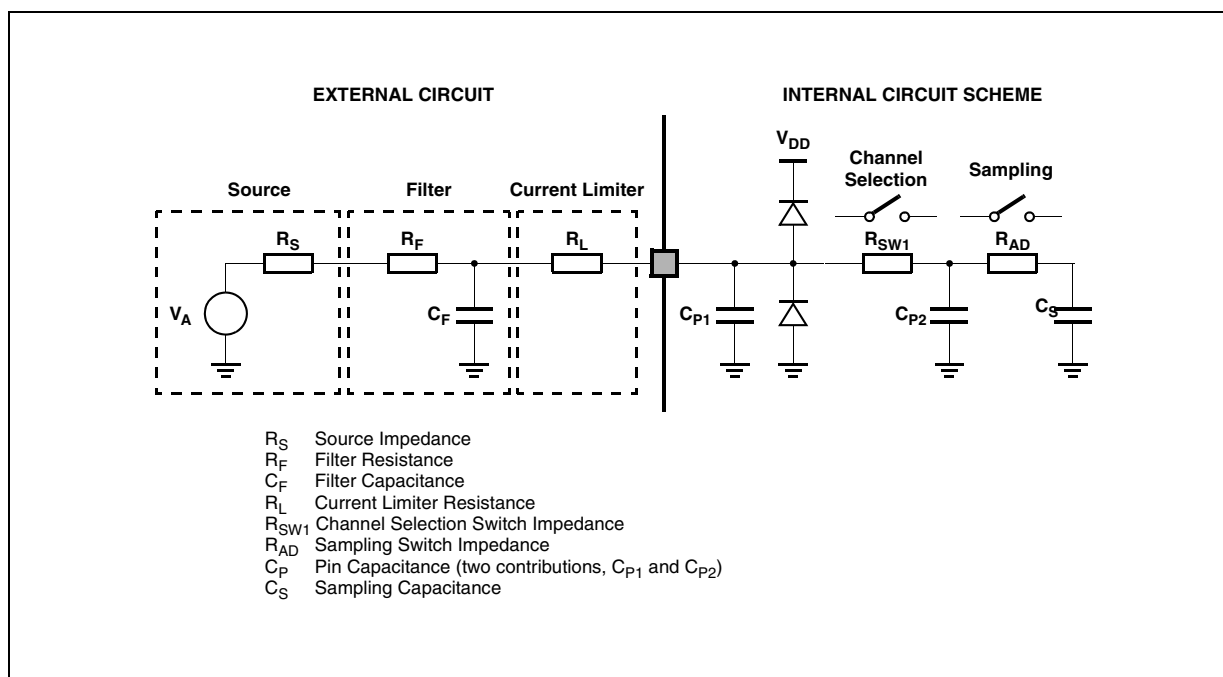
EXTERNAL CIRCUIT

INTERNAL CIRCUIT SCHEME

Source

Filter

Current Limiter

$V_{DD}$

Channel Selection

Sampling

$R_S$

$R_F$

$R_L$

$R_{SW1}$

$R_{AD}$

$V_A$

$C_F$

$C_{P1}$

$C_{P2}$

$C_S$

$R_S$ Source Impedance
$R_F$ Filter Resistance
$C_F$ Filter Capacitance
$R_L$ Current Limiter Resistance
$R_{SW1}$ Channel Selection Switch Impedance
$R_{AD}$ Sampling Switch Impedance
$C_P$ Pin Capacitance (two contributions, $C_{P1}$ and $C_{P2}$)
$C_S$ Sampling Capacitance